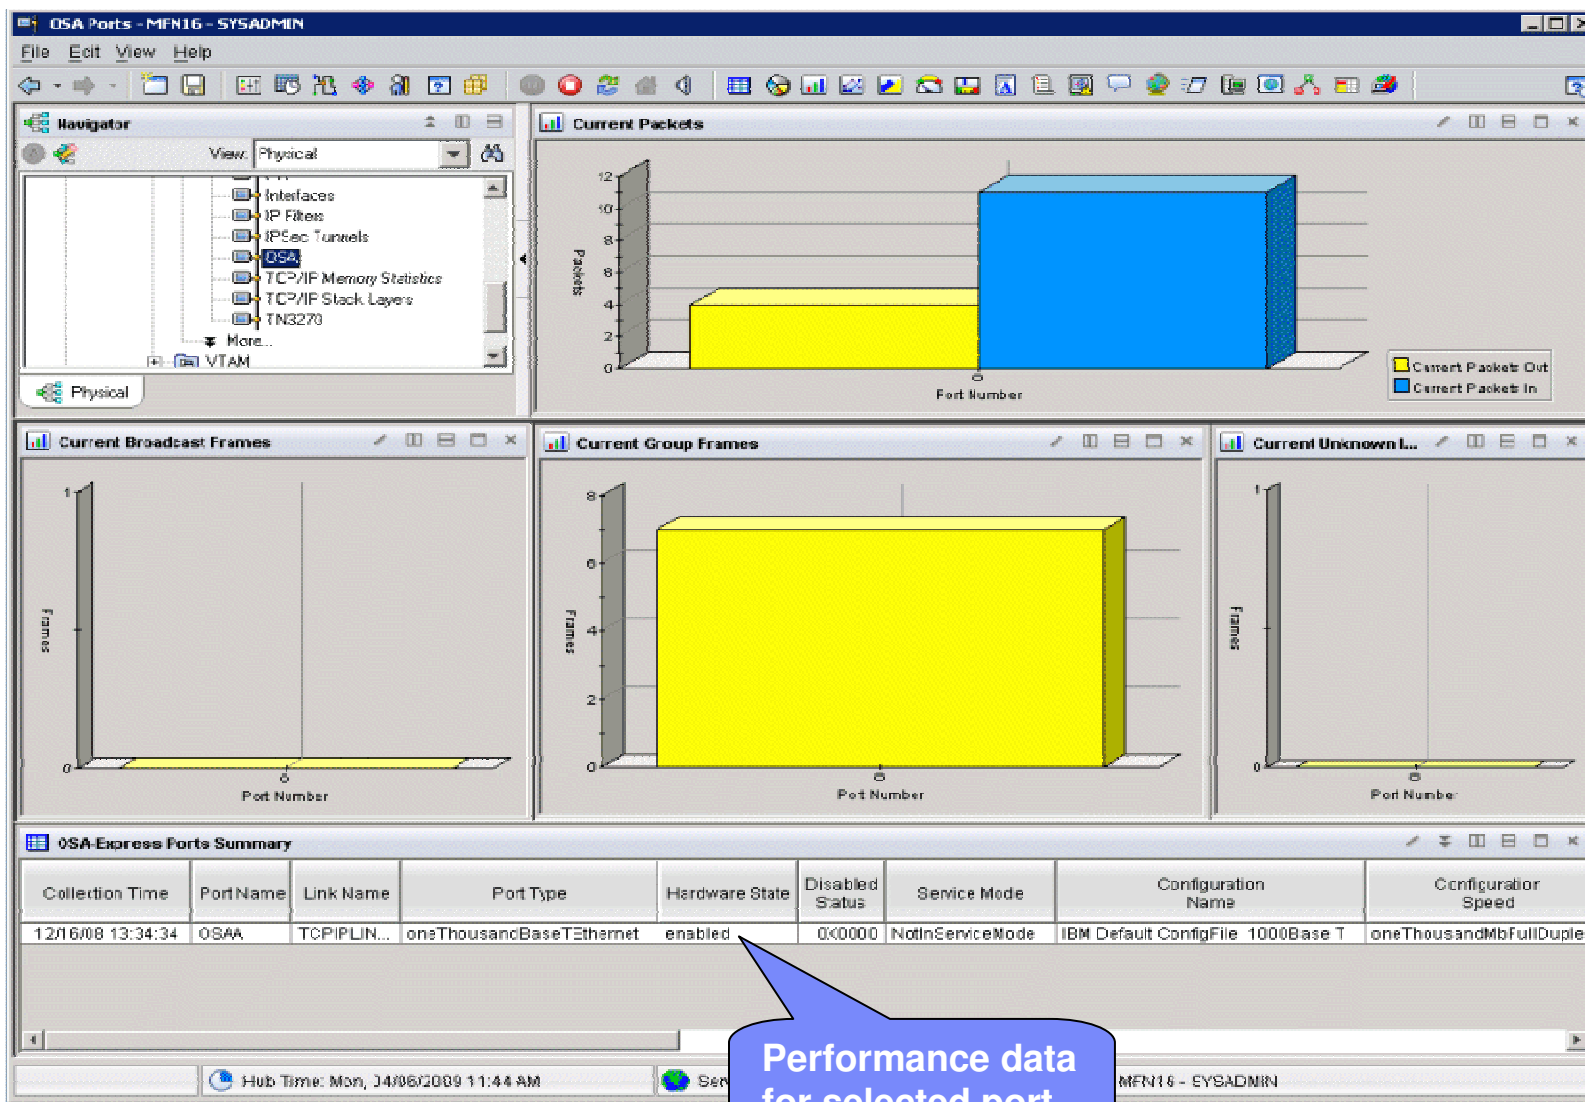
OSA Ports - MFN16 - SYSADMIN

File Edit View Help

Navigator

View: Physical

Interfaces
IP Filters
IPSec Tunnels
OSA
TCP/IP Memory Statistics
TCP/IP Stack Layers
TN3270
More...
VTAM

Physical

Current Packets

12
10
8
6
4
2
0
Packets
0
Port Number

Current Packets Out
Current Packets In

Current Broadcast Frames

1
0
Frames
0
Port Number

Current Group Frames

8
6
4
2
0
Frames
0
Port Number

Current Unknown I...

1
0
Frames
0
Port Number

OSA-Express Ports Summary

| Collection Time | Port Name | Link Name | Port Type | Hardware State | Disabled Status | Service Mode | Configuration Name | Configuration Speed |
|---|---|---|---|---|---|---|---|---|
| 12/16/08 13:34:34 | OSAA | TCPIPLIN... | oneThousandBaseTEthernet | enabled | 0X0000 | NotInServiceMode | IBM Default ConfigFile 1000Base T | oneThousandMbFullDuple |

Hub Time: Mon, 04/06/2009 11:44 AM

Ser

MFN16 - SYSADMIN

Performance data
for selected port